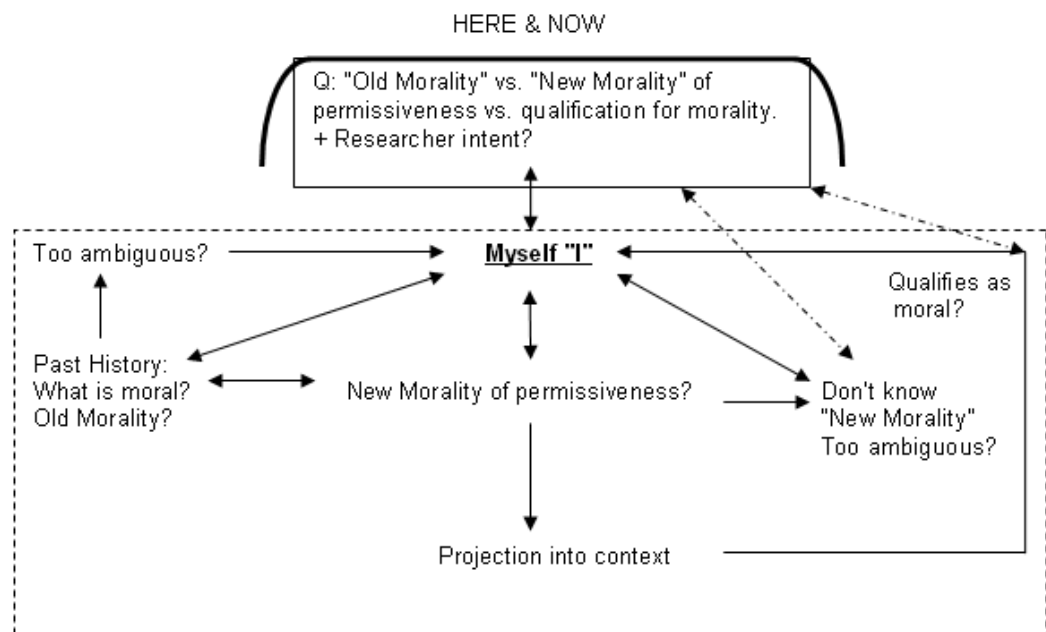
HERE & NOW

Q: "Old Morality" vs. "New Morality" of permissiveness vs. qualification for morality. + Researcher intent?

Too ambiguous?

Myself "I"

Qualifies as moral?

Past History: What is moral? Old Morality?

New Morality of permissiveness?

Don't know "New Morality" Too ambiguous?

Projection into context